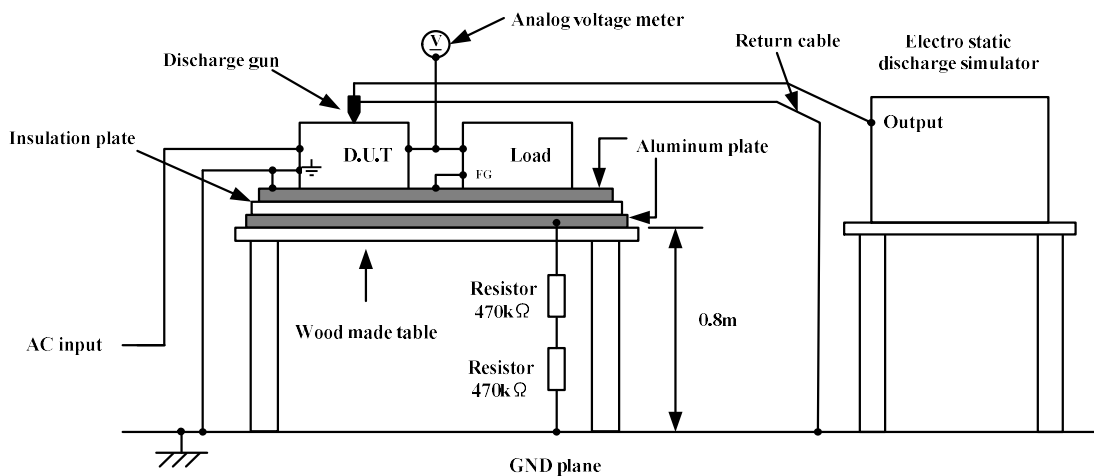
Analog voltage meter

V

Return cable

Electro static discharge simulator

Discharge gun

Output

Insulation plate

D.U.T

Load

Aluminum plate

FG

Resistor 470kΩ

Wood made table

0.8m

AC input

Resistor 470kΩ

GND plane